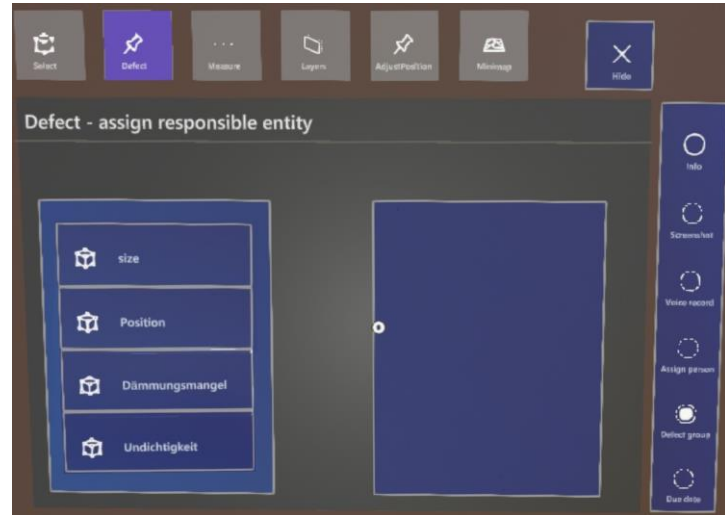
Select

Defect

Measure

Layers

AdjustPosition

Minimap

Hide

Defect - assign responsible entity

size

Position

Dämmungsmangel

Undichtigkeit

Info

Screenshot

Voice record

Assign person

Defect group

Due date